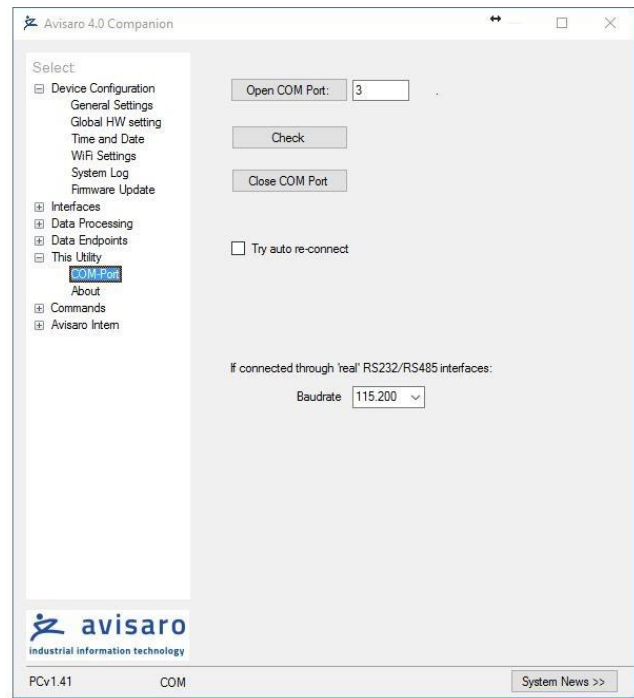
Avisaro 4.0 Companion

Select
⊟ Device Configuration
General Settings
Global HW setting
Time and Date
WiFi Settings
System Log
Firmware Update
⊞ Interfaces
⊞ Data Processing
⊞ Data Endpoints
⊟ This Utility
COM-Port
About
⊞ Commands
⊞ Avisaro Intern

Open COM Port: 3

Check

Close COM Port

Try auto re-connect

If connected through 'real' RS232/RS485 interfaces:

Baudrate 115.200

avisaro
industrial information technology

PCv1.41 COM

System News >>